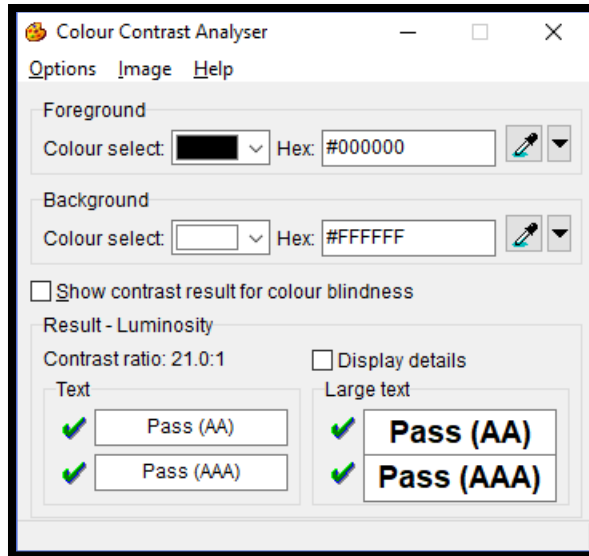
Colour Contrast Analyser

Options Image Help

Foreground

Colour select: Hex: #000000

Background

Colour select: Hex: #FFFFFF

Show contrast result for colour blindness

Result - Luminosity

Contrast ratio: 21.0:1

Display details

Text

Pass (AA)

Pass (AAA)

Large text

Pass (AA)

Pass (AAA)